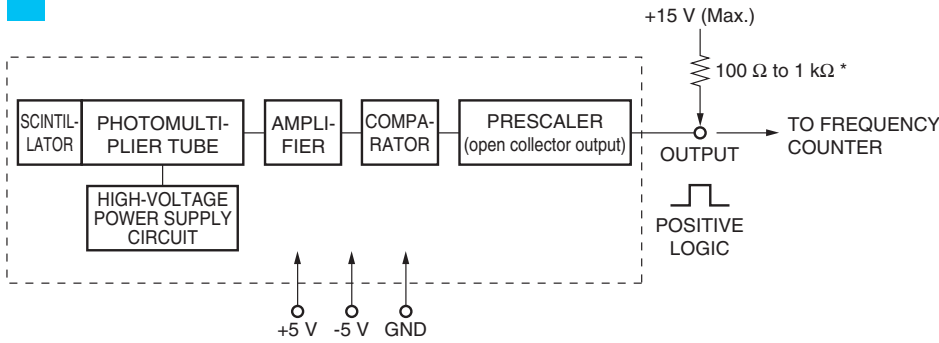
+15 V (Max.)

100 Ω to 1 kΩ *

SCINTILLATOR

PHOTOMULTIPLIER TUBE

AMPLIFIER

COMPARATOR

PRESCALER (open collector output)

OUTPUT

TO FREQUENCY COUNTER

HIGH-VOLTAGE POWER SUPPLY CIRCUIT

POSITIVE LOGIC

+5 V

-5 V

GND